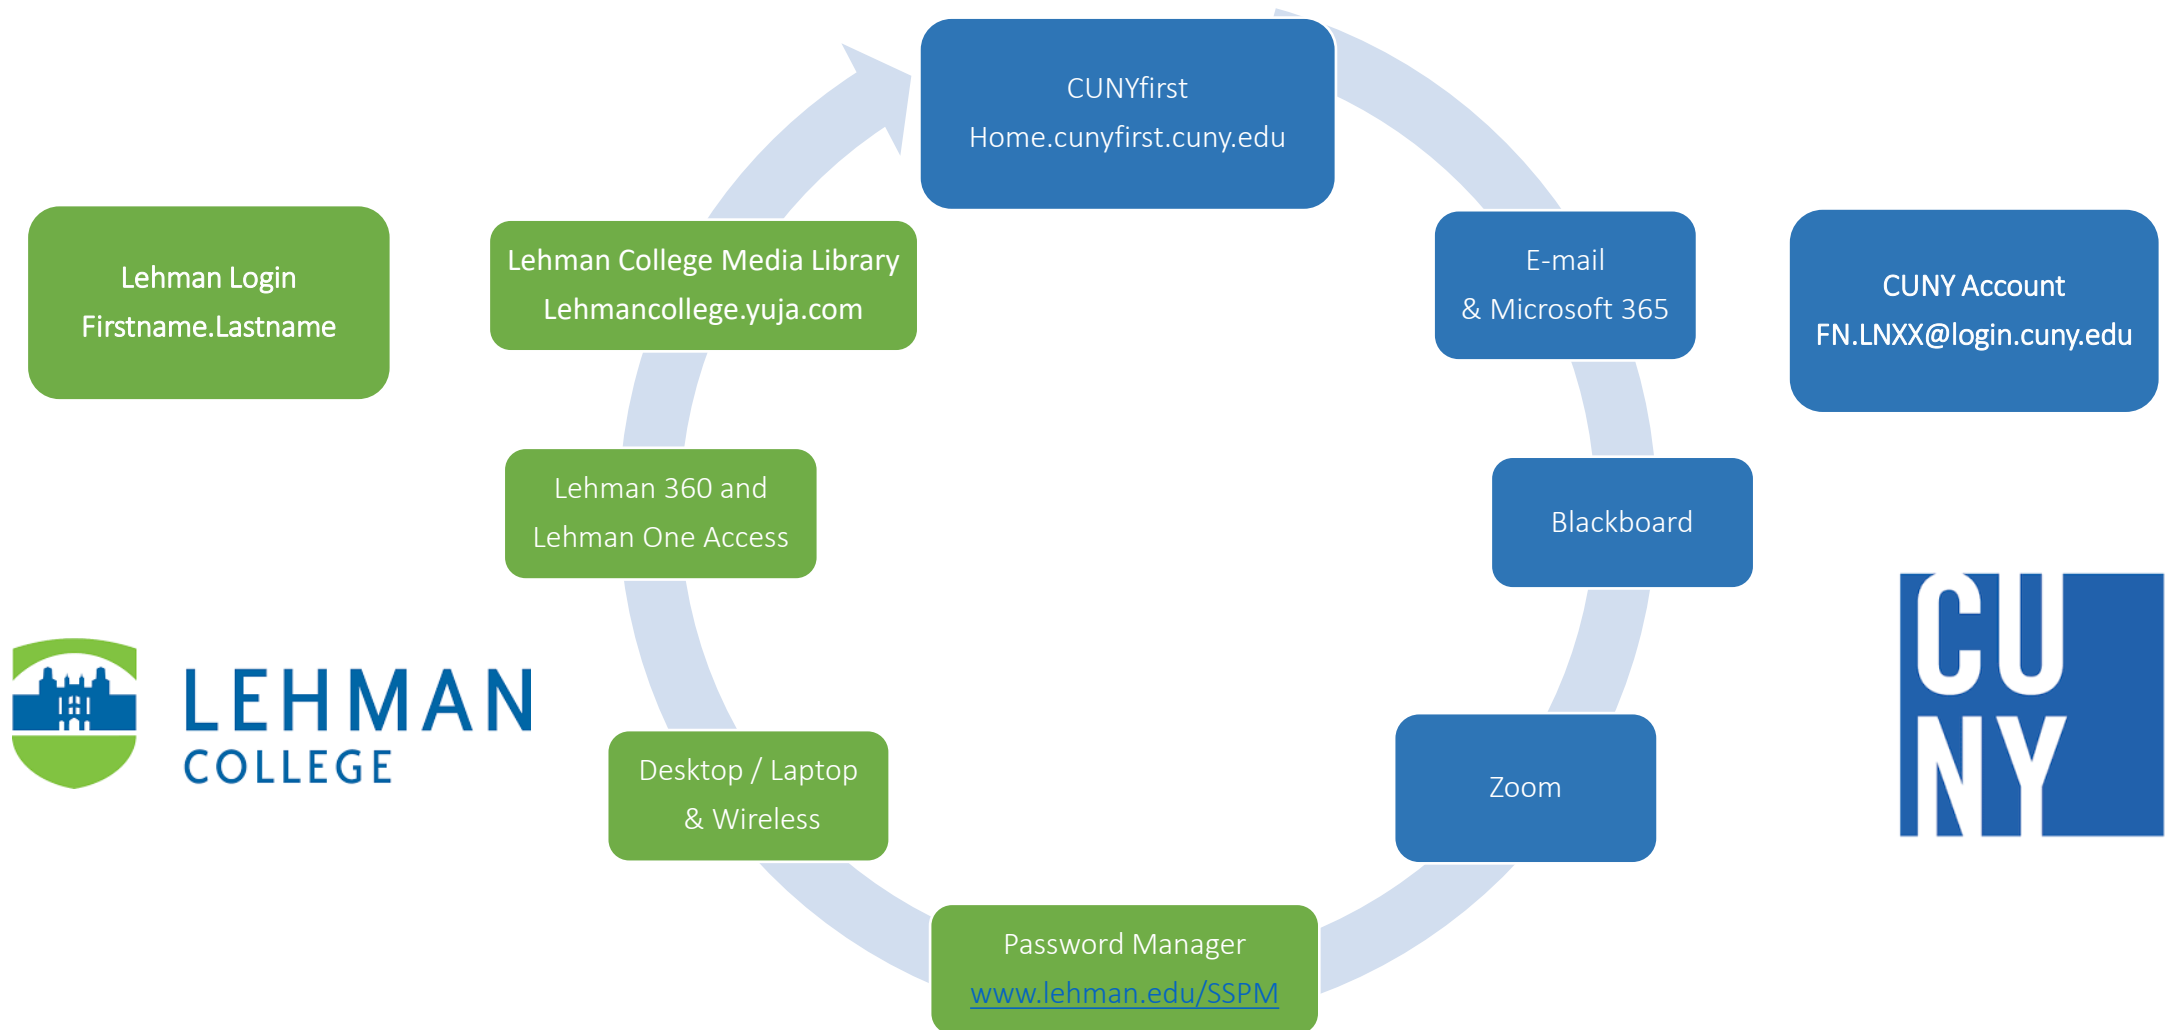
CUNYfirst
Home.cunyfirst.cuny.edu

Lehman Login
Firstname.Lastname

Lehman College Media Library
Lehmancollege.yuja.com

E-mail
& Microsoft 365

CUNY Account
FN.LNXX@login.cuny.edu

Lehman 360 and
Lehman One Access

Blackboard

LEHMAN
COLLEGE

CU
NY

Desktop / Laptop
& Wireless

Zoom

Password Manager
www.lehman.edu/SSPM